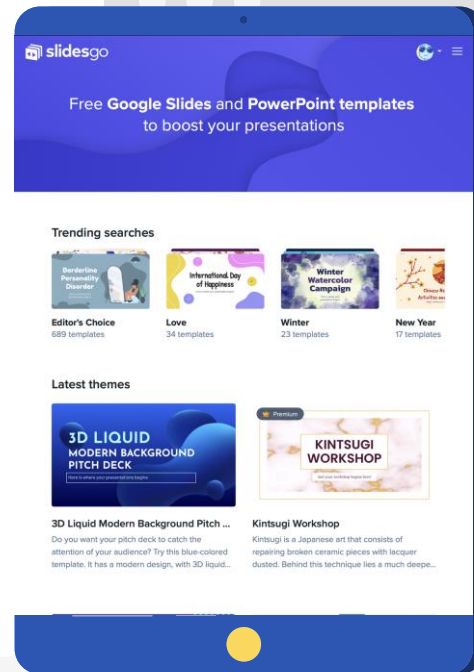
slidesgo

Free Google Slides and PowerPoint templates to boost your presentations

Trending searches

Borderline Personality Disorder

Editor's Choice
689 templates

International Day of Happiness

Love
34 templates

Winter Watercolor Campaign

Winter
23 templates

Chinese New Year

New Year
17 templates

Latest themes

3D LIQUID MODERN BACKGROUND PITCH DECK
Here is where your presentation begins

3D Liquid Modern Background Pitch ...
Do you want your pitch deck to catch the attention of your audience? Try this blue-colored template. It has a modern design, with 3D liquid...

Premium

KINTSUGI WORKSHOP
Get your workshop begun here

Kintsugi Workshop
Kintsugi is a Japanese art that consists of repairing broken ceramic pieces with lacquer dusted. Behind this technique lies a much deepe...